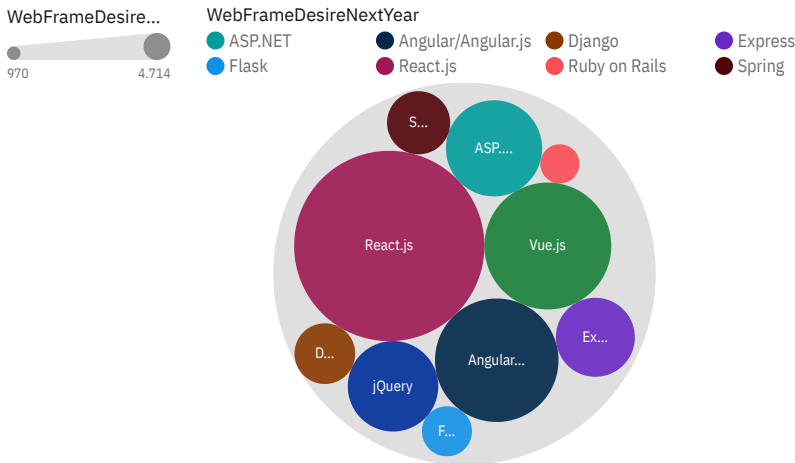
WebFrameDesire...

970

4.714

WebFrameDesireNextYear

ASP.NET

Angular/Angular.js

Django

Express

Flask

React.js

Ruby on Rails

Spring

S...

ASP....

React.js

Vue.js

Ex...

D...

Angular...

jQuery

F...